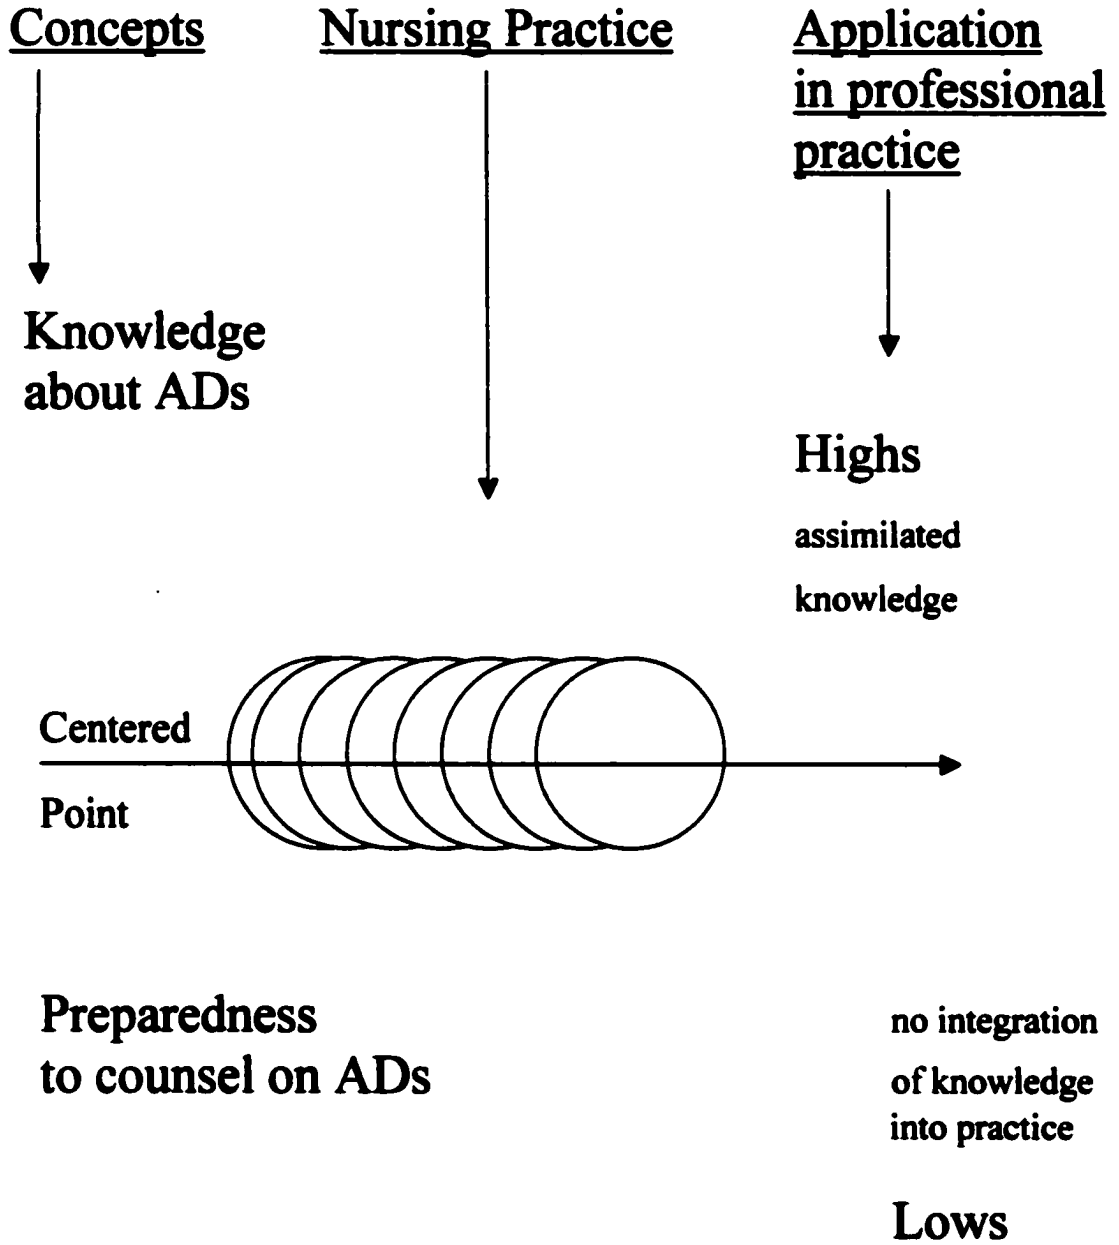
Concepts

Nursing Practice

Application in professional practice

Knowledge about ADs

Highs

assimilated knowledge

Centered Point

Preparedness to counsel on ADs

no integration of knowledge into practice

Lows